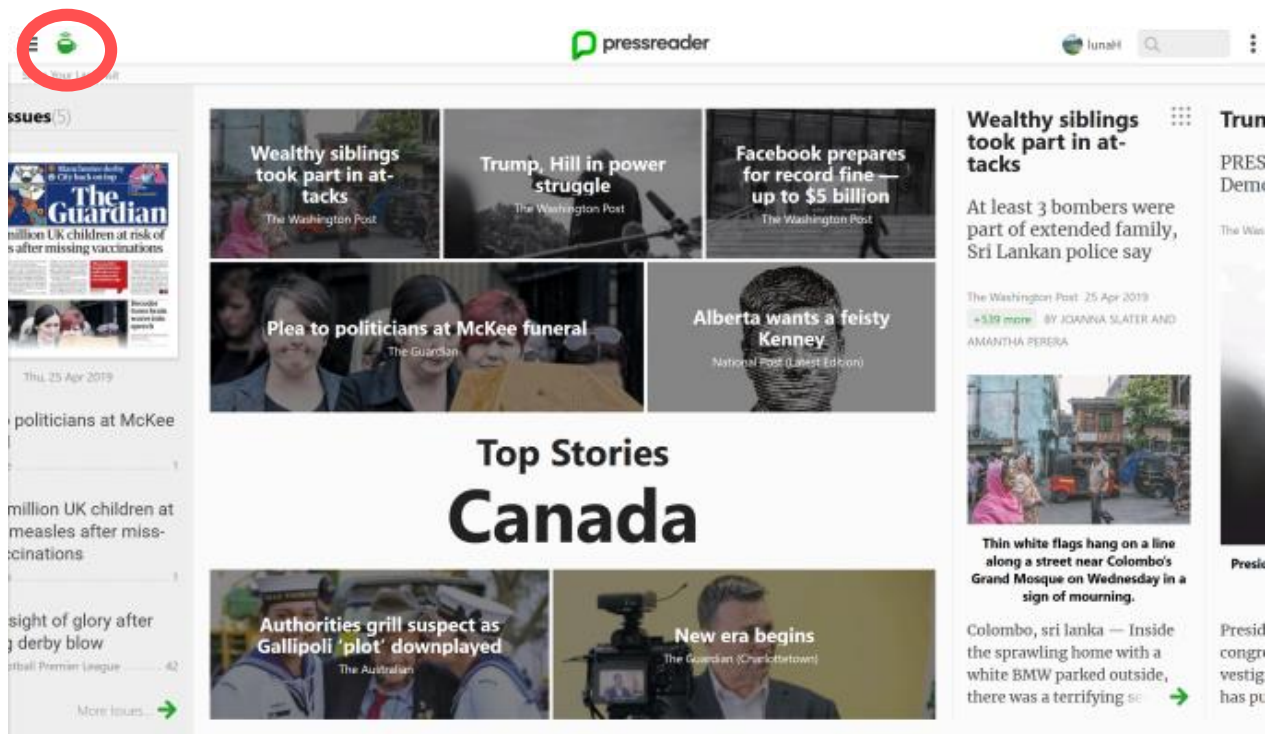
pressreader

lunaH

ssues (5)

Manchester derby City back on top
The Guardian
million UK children at risk of s after missing vaccinations

Thu, 25 Apr 2019

politicians at McKee

1

million UK children at measles after miss- ccinations

1

sight of glory after derby blow

tball Premier League 42

More Issues...

Wealthy siblings took part in at- tacks
The Washington Post

Trump, Hill in power struggle
The Washington Post

Facebook prepares for record fine — up to $5 billion
The Washington Post

Plea to politicians at McKee funeral
The Guardian

Alberta wants a feisty Kenney
National Post (Latest Edition)

Top Stories
Canada

Authorities grill suspect as Gallipoli 'plot' downplayed
The Australian

New era begins
The Guardian (Charlottetown)

Wealthy siblings took part in at- tacks

At least 3 bombers were part of extended family, Sri Lankan police say

The Washington Post 25 Apr 2019
+539 more BY JOANNA SLATER AND AMANTHA PERERA

Thin white flags hang on a line along a street near Colombo's Grand Mosque on Wednesday in a sign of mourning.

Colombo, sri lanka — Inside the sprawling home with a white BMW parked outside, there was a terrifying s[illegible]

Trum
PRES
Demo
The Was

Presid
Presid
congre
vestig
has pu